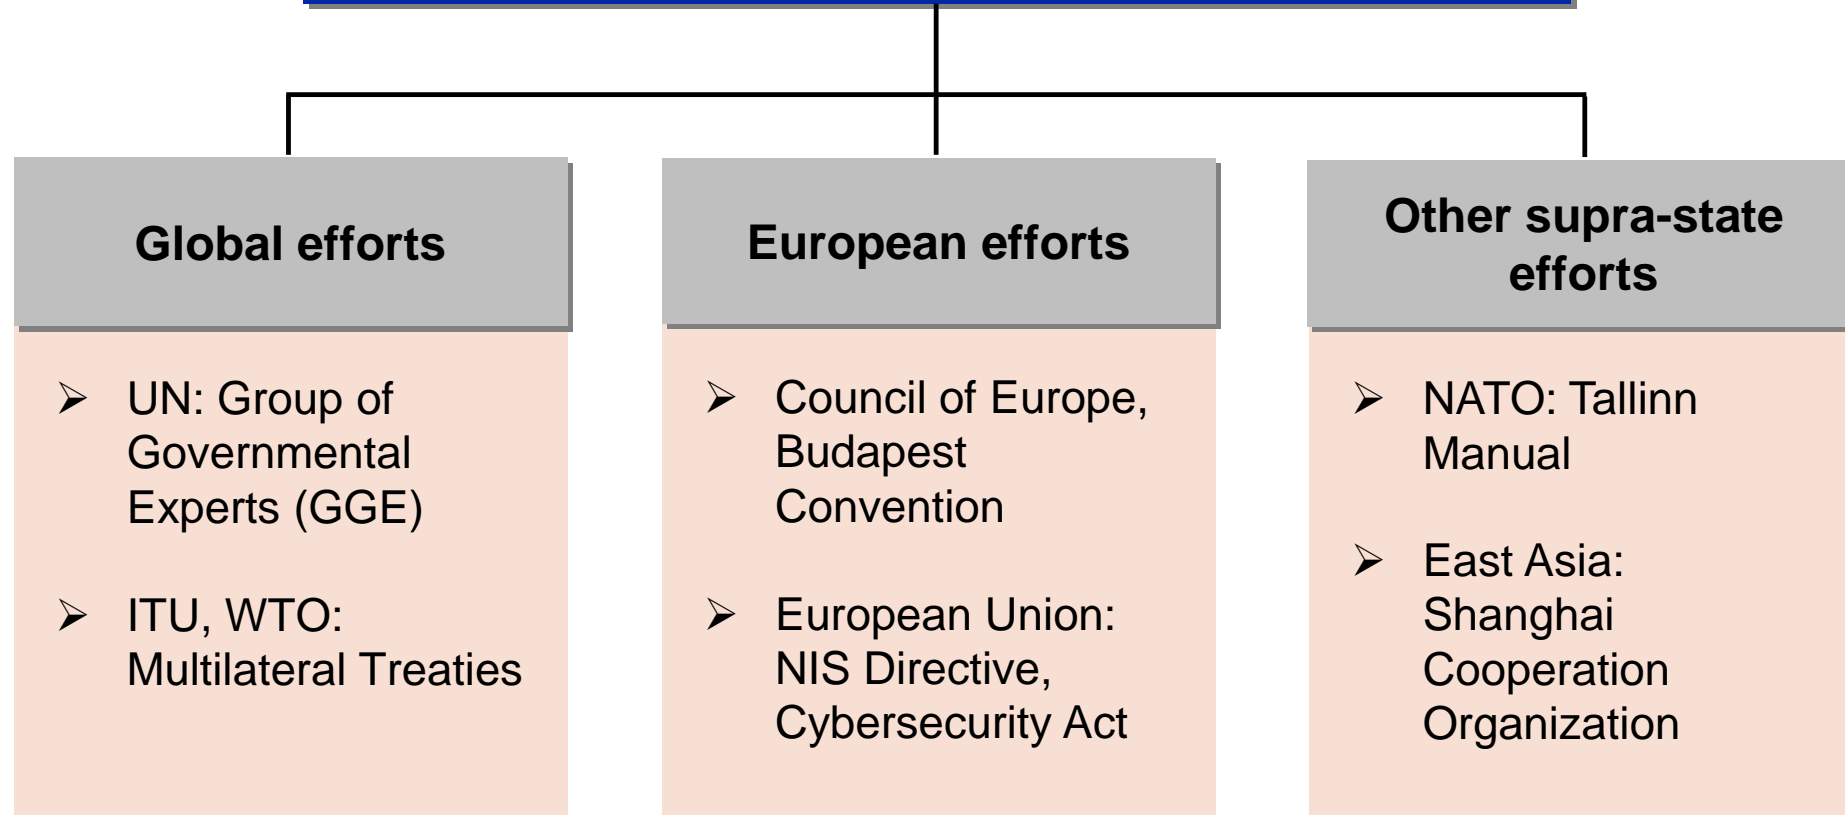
Global efforts

- UN: Group of Governmental Experts (GGE)
- ITU, WTO: Multilateral Treaties

European efforts

- Council of Europe, Budapest Convention
- European Union: NIS Directive, Cybersecurity Act

Other supra-state efforts

- NATO: Tallinn Manual
- East Asia: Shanghai Cooperation Organization